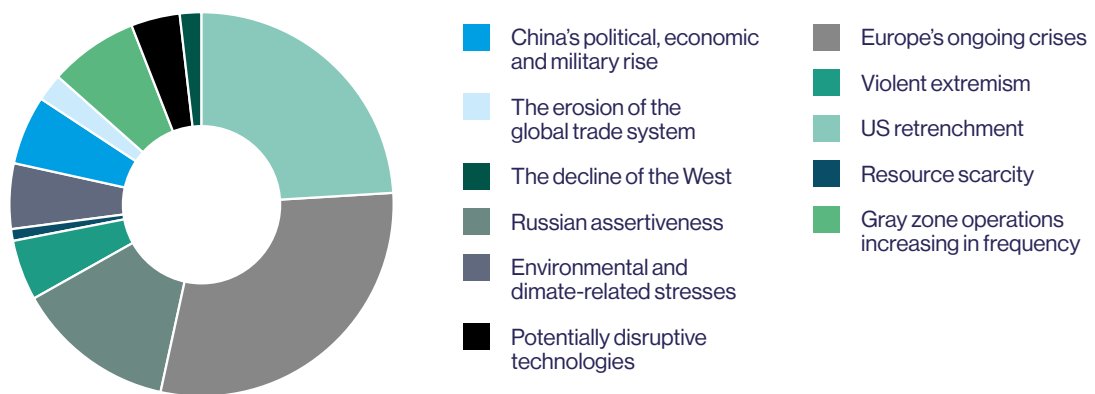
China's political, economic and military rise

The erosion of the global trade system

The decline of the West

Russian assertiveness

Environmental and dimate-related stresses

Potentially disruptive technologies

Europe's ongoing crises

Violent extremism

US retrenchment

Resource scarcity

Gray zone operations increasing in frequency